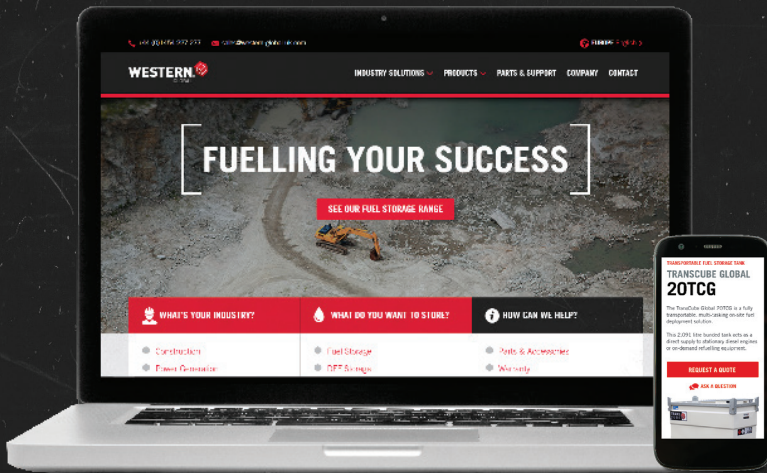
+44 (0)1656 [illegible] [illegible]@westerngloba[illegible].com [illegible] English

WESTERN.

INDUSTRY SOLUTIONS PRODUCTS PARTS & SUPPORT COMPANY CONTACT

FUELLING YOUR SUCCESS

SEE OUR FUEL STORAGE RANGE

WHAT'S YOUR INDUSTRY?

WHAT DO YOU WANT TO STORE?

HOW CAN WE HELP?

Construction
Power Generation

Fuel Storage
DEF Storage

Parts & Accessories
Warranty

TRANSPORTABLE FUEL STORAGE TANK
TRANSCUBE GLOBAL
20TCG

The TransCube Global 20TCG is a fully transportable, multi-tasking on-site fuel deployment solution.

The 2,091 litre bunded tank acts as a direct supply to stationary diesel engines or on-demand refuelling equipment.

REQUEST A QUOTE

ASK A QUESTION